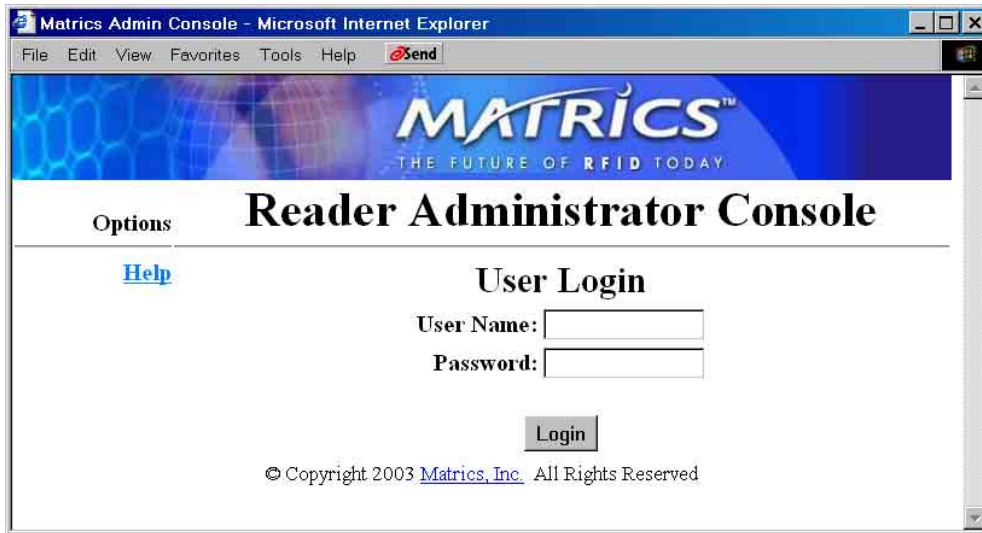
Matrics Admin Console - Microsoft Internet Explorer

File Edit View Favorites Tools Help Send

MATRICS™

THE FUTURE OF RFID TODAY

Options

Reader Administrator Console

Help

User Login

User Name:

Password:

Login

© Copyright 2003 Matrics, Inc. All Rights Reserved